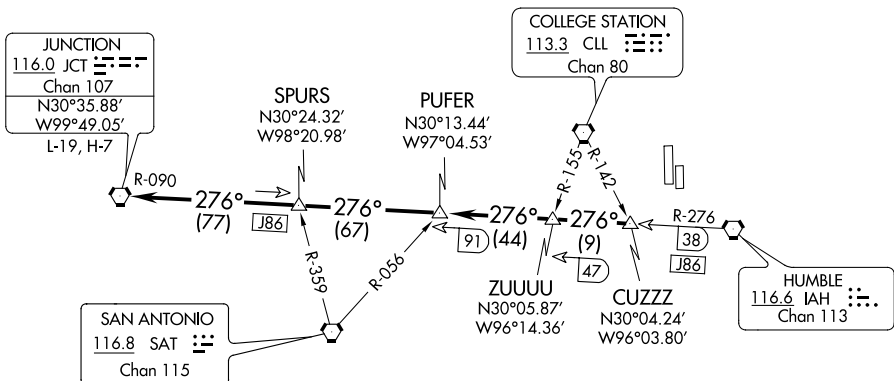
JUNCTION
116.0 JCT
Chan 107
N30°35.88′
W99°49.05′
L-19, H-7

SPURS
N30°24.32′
W98°20.98′

PUFER
N30°13.44′
W97°04.53′

COLLEGE STATION
113.3 CLL
Chan 80

R-090
276°
(77)
J86
276°
(67)
276°
(44)
91
R-155
R-142
276°
(9)
R-276
38
J86
47
R-359
R-056

ZUUUU
N30°05.87′
W96°14.36′

CUZZZ
N30°04.24′
W96°03.80′

HUMBLE
116.6 IAH
Chan 113

SAN ANTONIO
116.8 SAT
Chan 115